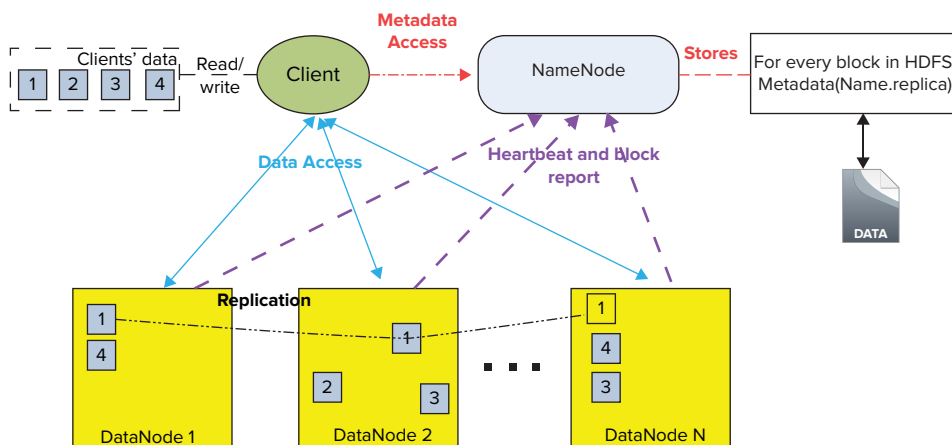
Clients' data

1 2 3 4

Read/ write

Client

Metadata Access

NameNode

Stores

For every block in HDFS Metadata(Name.replica)

DATA

Data Access

Heartbeat and block report

Replication

1
4
DataNode 1

1
2
3
DataNode 2

. . .

1
4
3
DataNode N